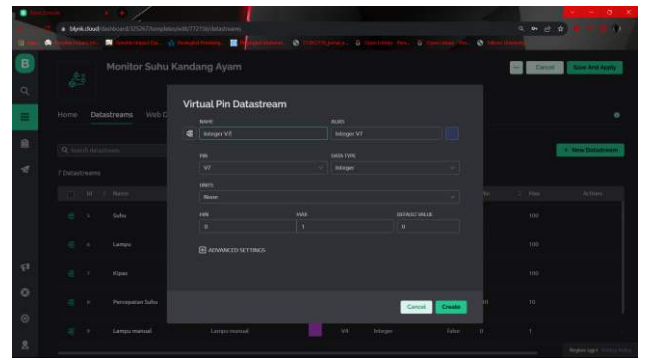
blynk.cloud/dashboard/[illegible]/templates/edit/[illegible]/datastreams

Monitor Suhu Kandang Ayam

Cancel
Save And Apply

Home
Datastreams
Web D

Q Search datastream

7 Datastreams

+ New Datastream

| Id | Name | | Max | Actions |
|---|---|---|---|---|
| 5 | Suhu | | 100 | |
| 6 | Lampu | | 100 | |
| 7 | Kipas | | 100 | |
| 8 | Percepatan Suhu | | 10 | |
| 9 | Lampu manual | Lampu manual | V4 | Integer | false | 0 | 1 |

Virtual Pin Datastream

NAME
Integer V7

ALIAS
Integer V7

PIN
V7

DATA TYPE
Integer

UNITS
None

MIN
0

MAX
1

DEFAULT VALUE
0

ADVANCED SETTINGS

Cancel
Create

Region: sgp1 Privacy Policy